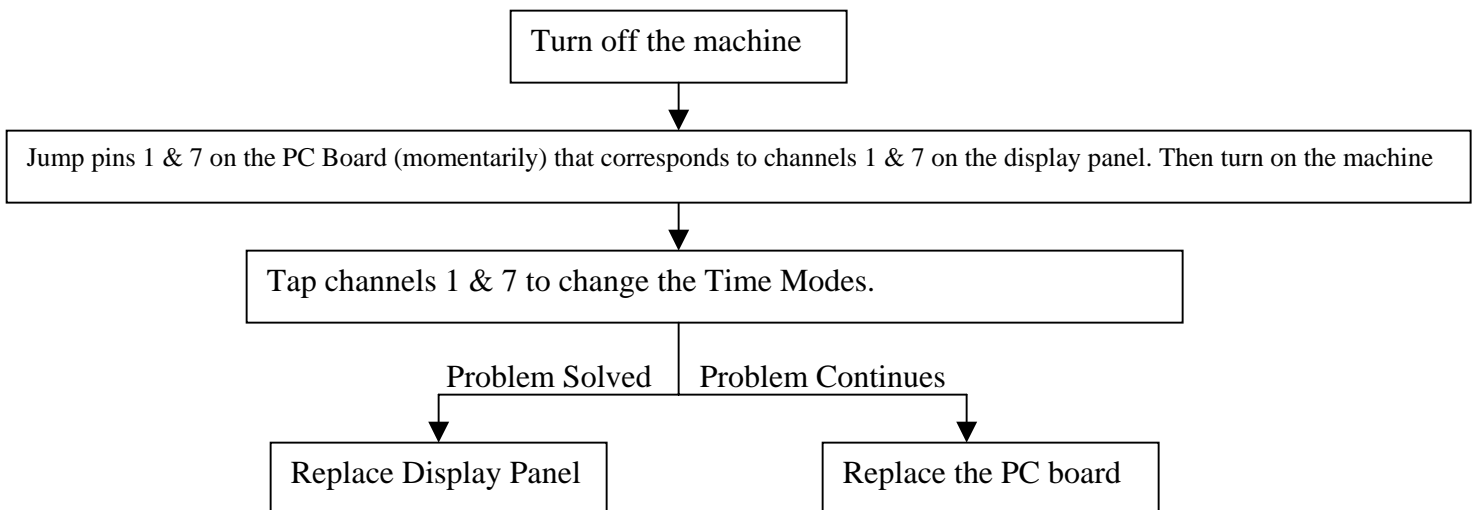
Turn off the machine

Jump pins 1 & 7 on the PC Board (momentarily) that corresponds to channels 1 & 7 on the display panel. Then turn on the machine

Tap channels 1 & 7 to change the Time Modes.

Problem Solved

Problem Continues

Replace Display Panel

Replace the PC board